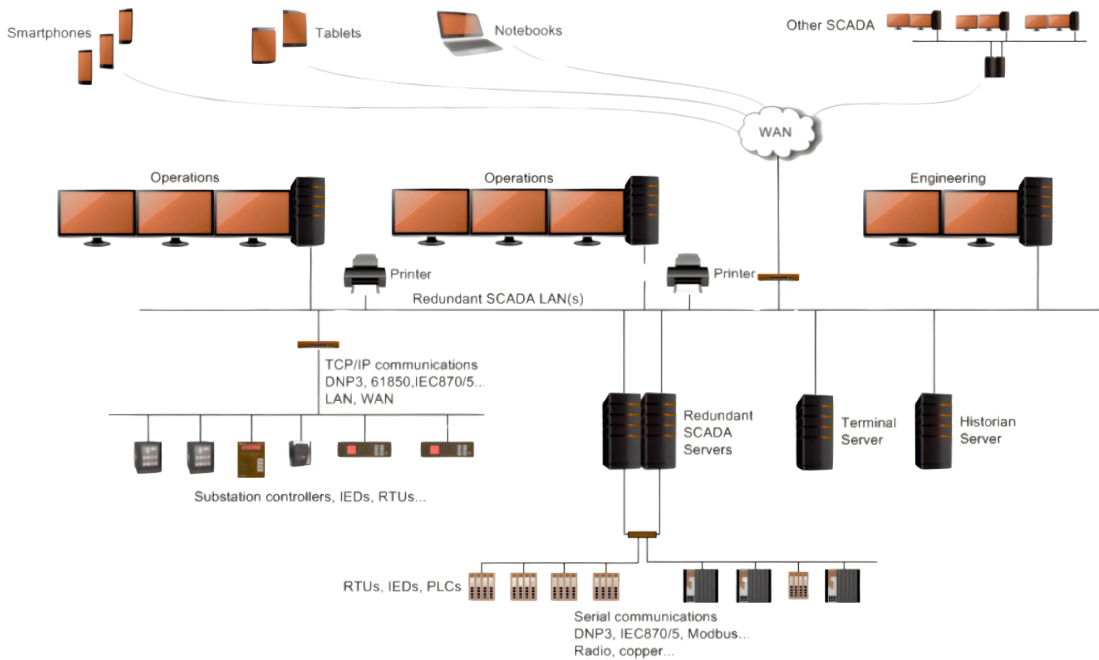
Smartphones

Tablets

Notebooks

Other SCADA

WAN

Operations

Operations

Engineering

Printer

Printer

Redundant SCADA LAN(s)

TCP/IP communications
DNP3, 61850,IEC870/5..
LAN, WAN

Substation controllers, IEDs, RTUs...

Redundant SCADA Servers

Terminal Server

Historian Server

RTUs, IEDs, PLCs

Serial communications
DNP3, IEC870/5, Modbus...
Radio, copper...